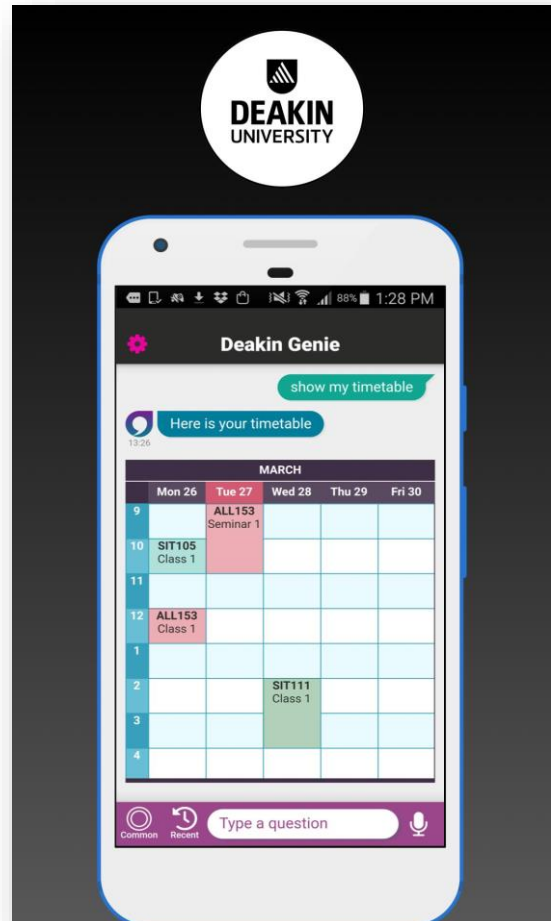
DEAKIN UNIVERSITY

88% 1:28 PM

Deakin Genie

show my timetable

Here is your timetable

13:26

MARCH

| | Mon 26 | Tue 27 | Wed 28 | Thu 29 | Fri 30 |
|---|---|---|---|---|---|
| 9 | | ALL153 Seminar 1 | | | |
| 10 | SIT105 Class 1 | | | | |
| 11 | | | | | |
| 12 | ALL153 Class 1 | | | | |
| 1 | | | | | |
| 2 | | | SIT111 Class 1 | | |
| 3 | | | | | |
| 4 | | | | | |

Common Recent Type a question